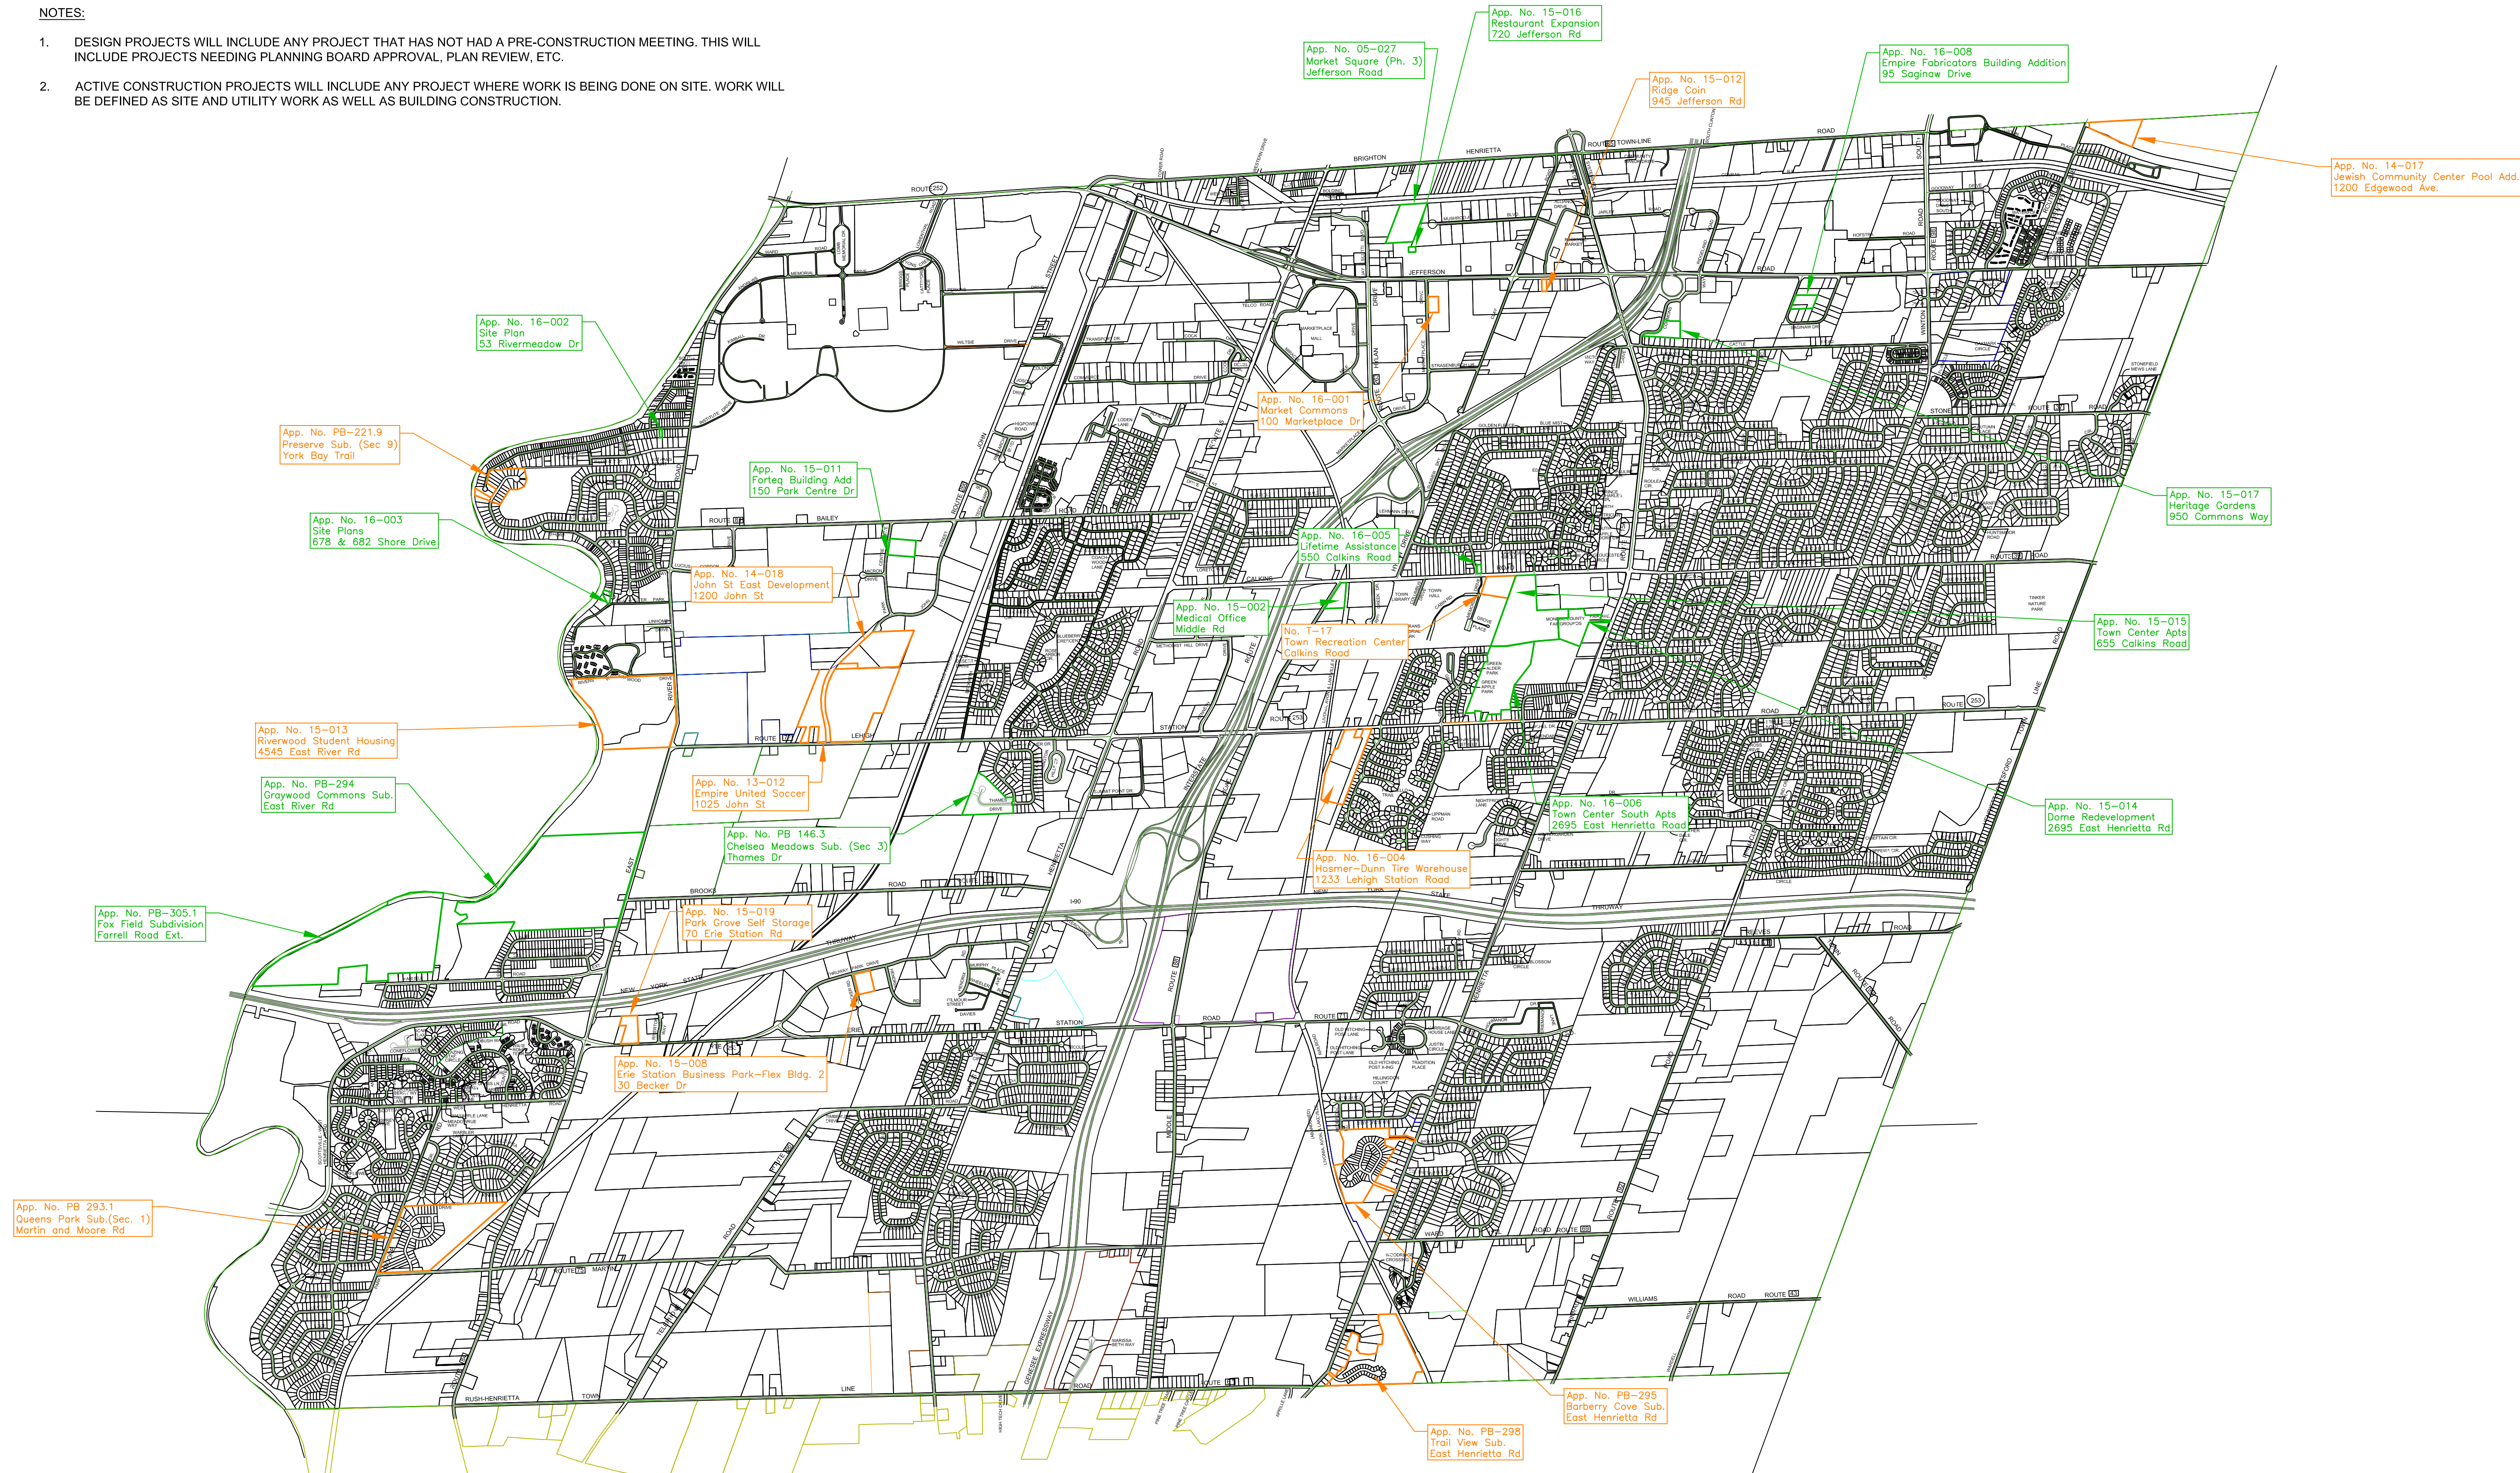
NOTES:

1. DESIGN PROJECTS WILL INCLUDE ANY PROJECT THAT HAS NOT HAD A PRE-CONSTRUCTION MEETING. THIS WILL INCLUDE PROJECTS NEEDING PLANNING BOARD APPROVAL, PLAN REVIEW, ETC.

2. ACTIVE CONSTRUCTION PROJECTS WILL INCLUDE ANY PROJECT WHERE WORK IS BEING DONE ON SITE. WORK WILL BE DEFINED AS SITE AND UTILITY WORK AS WELL AS BUILDING CONSTRUCTION.

App. No. 15–016
Restaurant Expansion
720 Jefferson Rd

App. No. 05–027
Market Square (Ph. 3)
Jefferson Road

App. No. 16–008
Empire Fabricators Building Addition
95 Saginaw Drive

App. No. 15–012
Ridge Coin
945 Jefferson Rd

App. No. 14–017
Jewish Community Center Pool Add.
1200 Edgewood Ave.

App. No. 16–002
Site Plan
53 Rivermeadow Dr

App. No. 16–001
Market Commons
100 Marketplace Dr

App. No. PB–221.9
Preserve Sub. (Sec 9)
York Bay Trail

App. No. 15–011
Forteq Building Add
150 Park Centre Dr

App. No. 15–017
Heritage Gardens
950 Commons Way

App. No. 16–003
Site Plans
678 & 682 Shore Drive

App. No. 16–005
Lifetime Assistance
550 Calkins Road

App. No. 14–018
John St East Development
1200 John St

App. No. 15–002
Medical Office
Middle Rd

No. T–17
Town Recreation Center
Calkins Road

App. No. 15–015
Town Center Apts
655 Calkins Road

App. No. 15–013
Riverwood Student Housing
4545 East River Rd

App. No. PB–294
Graywood Commons Sub.
East River Rd

App. No. 13–012
Empire United Soccer
1025 John St

App. No. 16–006
Town Center South Apts
2695 East Henrietta Road

App. No. 15–014
Dome Redevelopment
2695 East Henrietta Rd

App. No. PB 146.3
Chelsea Meadows Sub. (Sec 3)
Thames Dr

App. No. 16–004
Hosmer–Dunn Tire Warehouse
1233 Lehigh Station Road

App. No. PB–305.1
Fox Field Subdivision
Farrell Road Ext.

App. No. 15–019
Park Grove Self Storage
70 Erie Station Rd

App. No. 15–008
Erie Station Business Park–Flex Bldg. 2
30 Becker Dr

App. No. PB 293.1
Queens Park Sub.(Sec. 1)
Martin and Moore Rd

App. No. PB–295
Barberry Cove Sub.
East Henrietta Rd

App. No. PB–298
Trail View Sub.
East Henrietta Rd

BRIGHTON HENRIETTA TOWN-LINE ROAD JEFFERSON ROAD BAILEY ROAD CALKINS ROAD LEHIGH STATION ROAD BROOKS ROAD THRUWAY NEW YORK STATE THRUWAY ERIE STATION ROAD MARTIN ROAD RUSH-HENRIETTA TOWN LINE ROAD WILLIAMS ROAD EAST RIVER ROAD JOHN STREET WINTON ROAD SOUTH I-90 INTERSTATE ROUTE 390 GENESEE EXPRESSWAY MIDDLE ROAD WEST HENRIETTA ROAD EAST HENRIETTA ROAD ROUTE 252 ROUTE 253 ROUTE 15 ROUTE 15A MARKETPLACE MALL TINKER NATURE PARK TOWN HALL TOWN LIBRARY